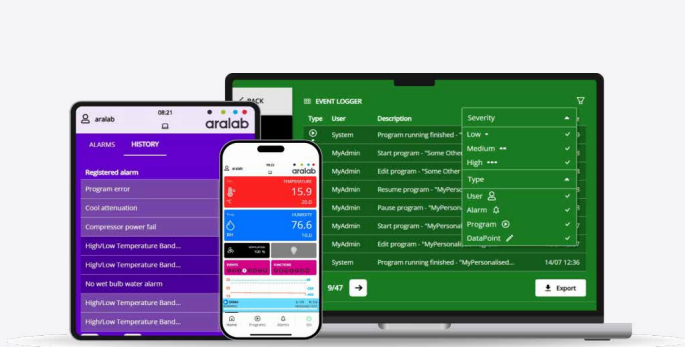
BACK

EVENT LOGGER

| Type | User | Description |
|---|---|---|
| | System | Program running finished - "MyPersonalised... |
| | MyAdmin | Start program - "Some Other |
| | MyAdmin | Edit program - "Some Other |
| | MyAdmin | Resume program - "MyPersonal |
| | MyAdmin | Pause program - "MyPersonal |
| | MyAdmin | Edit program - "MyPersonal |
| | MyAdmin | Start program - "MyPersonal |
| | MyAdmin | Edit program - "MyPersonal |
| | System | Program running finished - "MyPersonalised... |

14/07 12:36

Severity
Low
Medium
High
Type
User
Alarm
Program
DataPoint

9/47

Export

aralab
08:21
aralab
ALARMS
HISTORY
Registered alarm
Program error
Cool attenuation
Compressor power fail
High/Low Temperature Band...
High/Low Temperature Band...
No wet bulb water alarm
High/Low Temperature Band...
High/Low Temperature Band...

aralab
TEMPERATURE
15.9
HUMIDITY
76.6
Home
Programs
Alarms